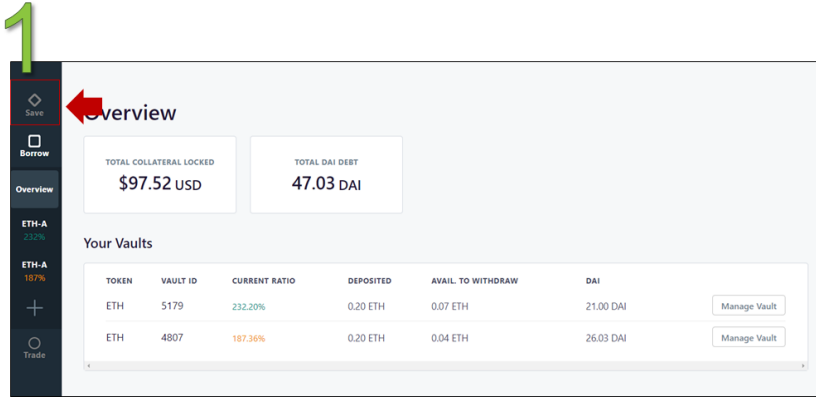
1

Save

Borrow

Overview

ETH-A
232%

ETH-A
187%

+

Trade

Overview

TOTAL COLLATERAL LOCKED
$97.52 USD

TOTAL DAI DEBT
47.03 DAI

Your Vaults

| TOKEN | VAULT ID | CURRENT RATIO | DEPOSITED | AVAIL. TO WITHDRAW | DAI | |
|---|---|---|---|---|---|---|
| ETH | 5179 | 232.20% | 0.20 ETH | 0.07 ETH | 21.00 DAI | Manage Vault |
| ETH | 4807 | 187.36% | 0.20 ETH | 0.04 ETH | 26.03 DAI | Manage Vault |